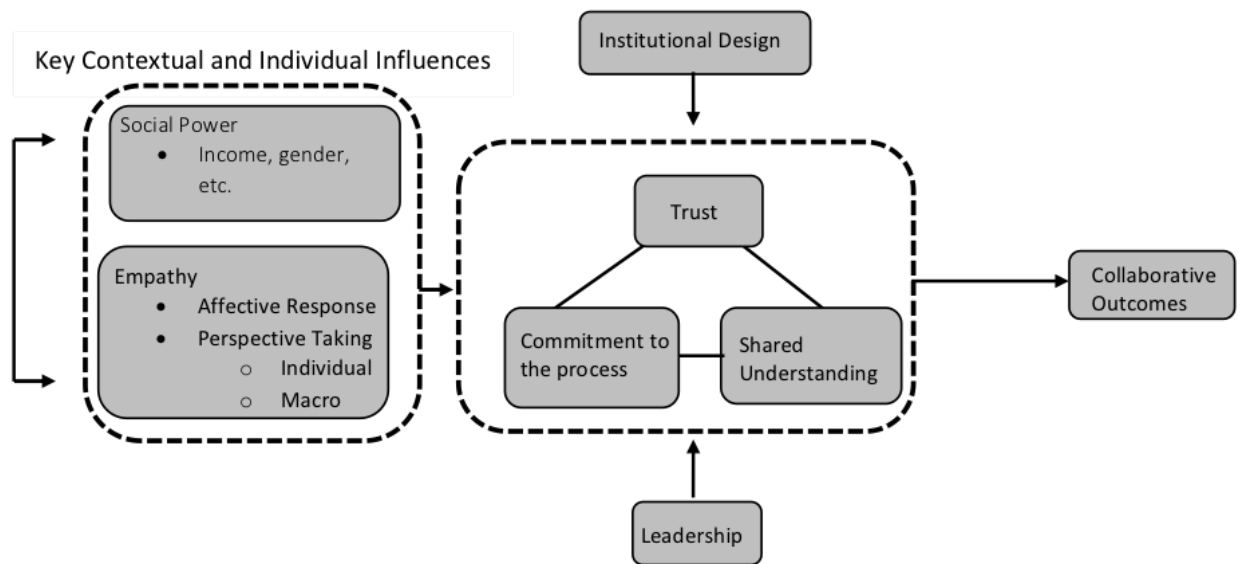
Key Contextual and Individual Influences

Social Power
- Income, gender, etc.

Empathy
- Affective Response
- Perspective Taking
  - Individual
  - Macro

Institutional Design

Trust

Commitment to the process

Shared Understanding

Collaborative Outcomes

Leadership